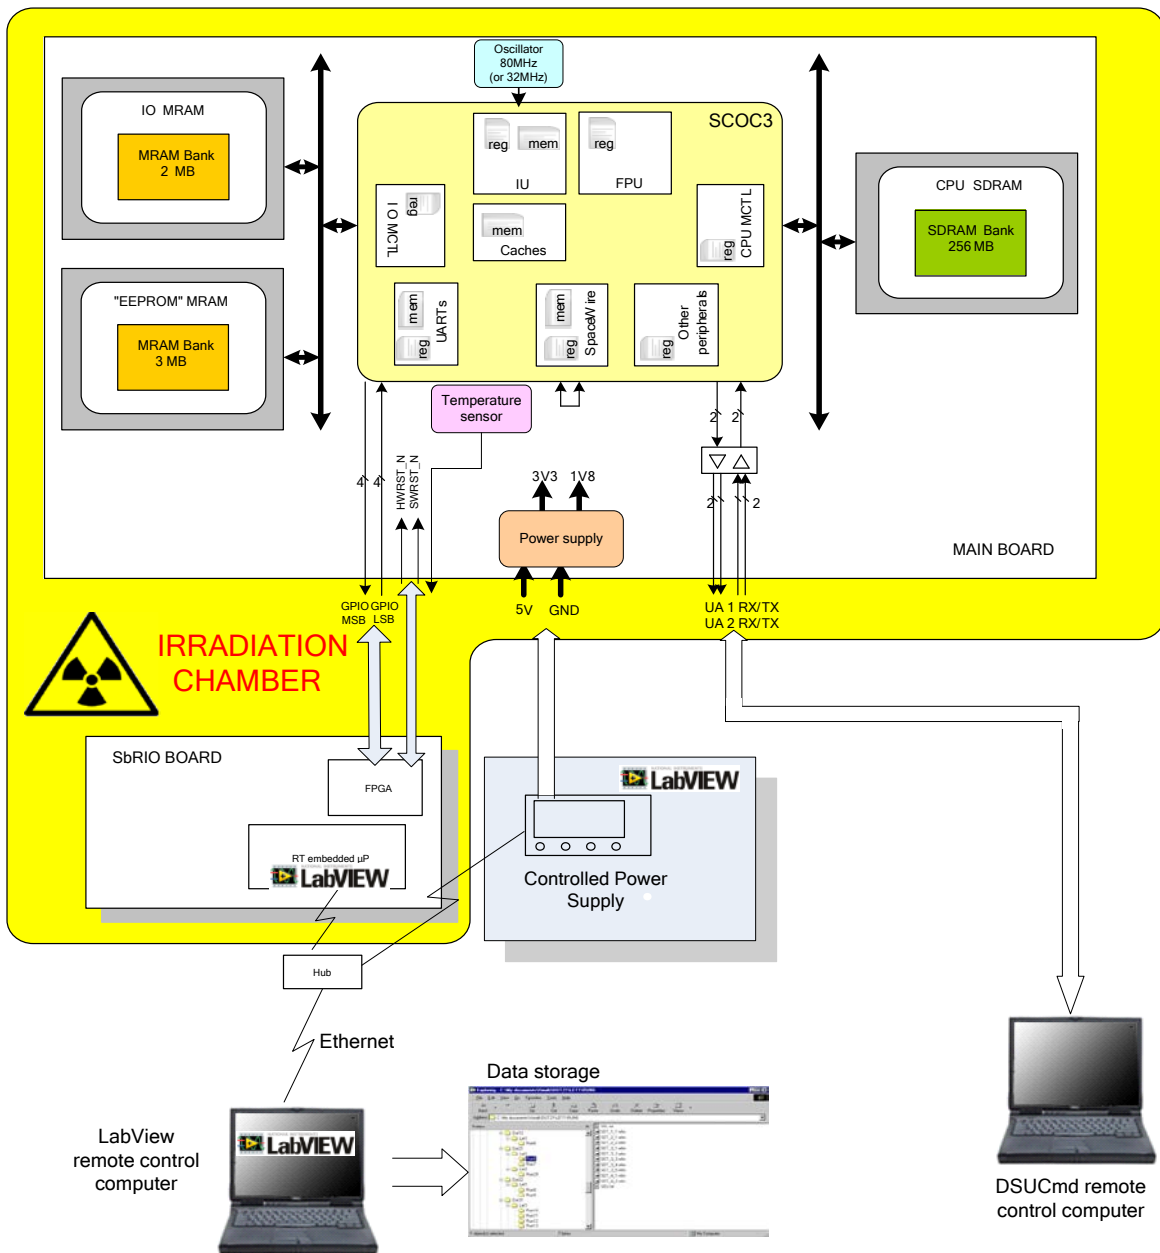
Oscillator
80MHz
(or 32MHz)

IO MRAM

MRAM Bank
2 MB

SCOC3

reg mem
IU

reg
FPU

reg
I O MCTL

mem
Caches

CPU MCTL
reg

CPU SDRAM

SDRAM Bank
256 MB

"EEPROM" MRAM

MRAM Bank
3 MB

mem
reg
UARTs

mem
reg
SpaceWire

Other
peripherals
reg

Temperature
sensor

2 2

4 4

HWRST_N
SWRST_N

3V3 1V8

2 2

Power supply

MAIN BOARD

GPIO GPIO
MSB LSB

5V GND

UA 1 RX/TX
UA 2 RX/TX

IRRADIATION
CHAMBER

SbRIO BOARD

FPGA

RT embedded µP
LabVIEW

LabVIEW

Controlled Power
Supply

Hub

Ethernet

Data storage

LabView
remote control
computer

LabVIEW

DSUCmd remote
control computer